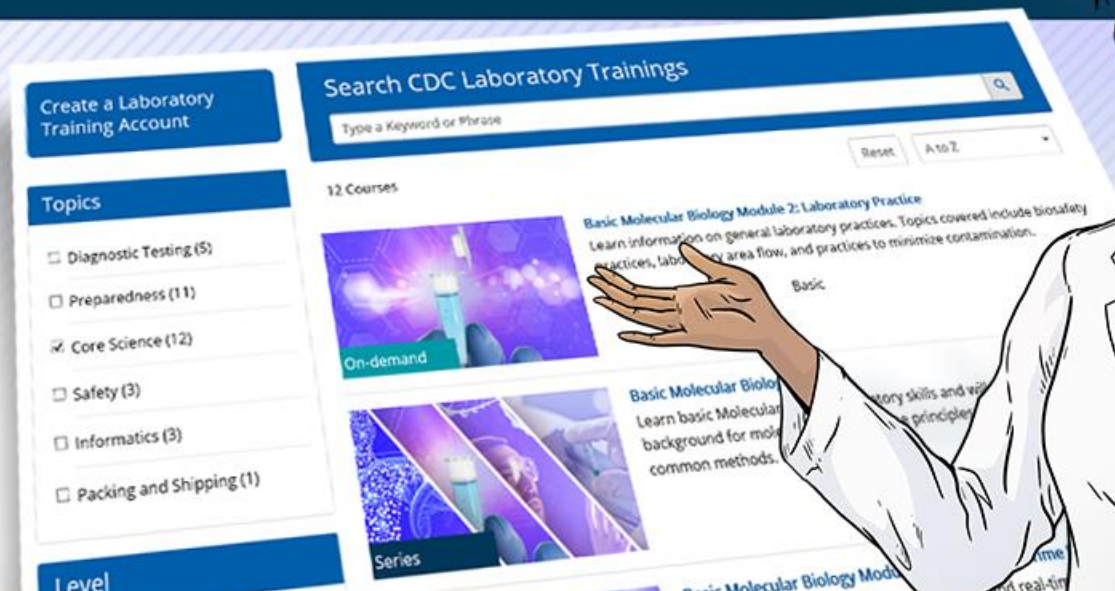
Create a Laboratory Training Account

Search CDC Laboratory Trainings

Type a Keyword or Phrase

Reset

A to Z

Topics

☐ Diagnostic Testing (5)

☐ Preparedness (11)

☑ Core Science (12)

☐ Safety (3)

☐ Informatics (3)

☐ Packing and Shipping (1)

Level

12 Courses

Basic Molecular Biology Module 2: Laboratory Practice

Learn information on general laboratory practices. Topics covered include biosafety practices, labo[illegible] area flow, and practices to minimize contamination.

Basic

On-demand

Basic Molecular Biolo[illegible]

Learn basic Molecular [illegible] tory skills and wi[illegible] background for mol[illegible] principle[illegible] common methods.

Series

Basic Molecular Biology Modu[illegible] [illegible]ime

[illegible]d real-tim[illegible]